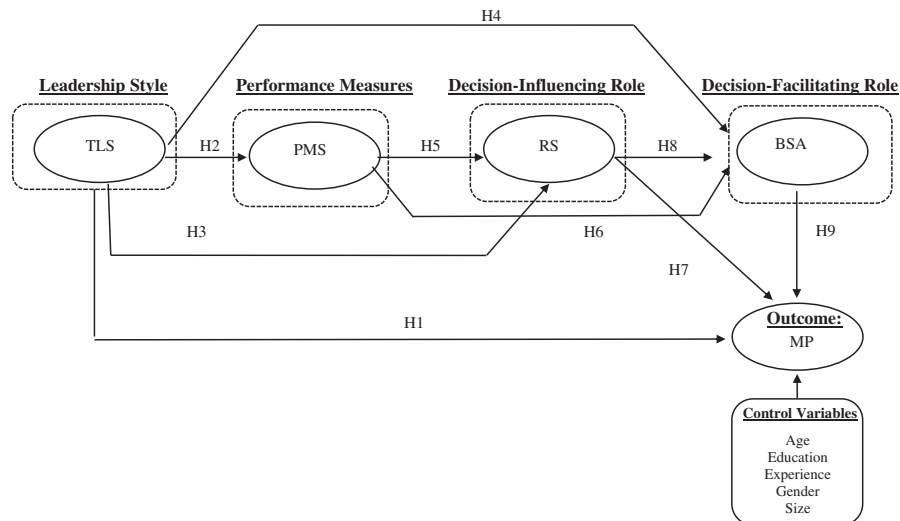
H4

Leadership Style

Performance Measures

Decision-Influencing Role

Decision-Facilitating Role

TLS

H2

PMS

H5

RS

H8

BSA

H3

H6

H9

H7

H1

Outcome:
MP

Control Variables

Age
Education
Experience
Gender
Size